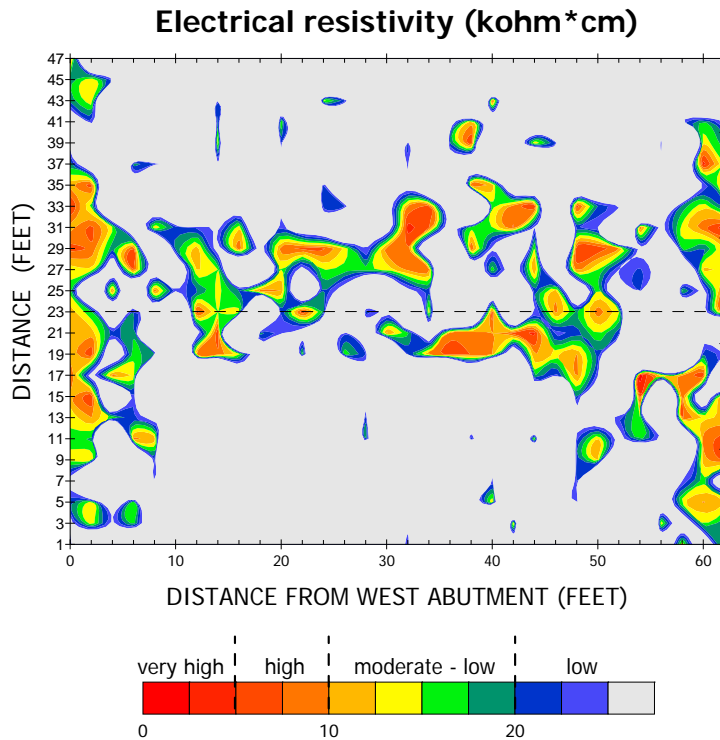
Electrical resistivity (kohm*cm)

DISTANCE (FEET)

47
45
43
41
39
37
35
33
31
29
27
25
23
21
19
17
15
13
11
9
7
5
3
1

0
10
20
30
40
50
60

DISTANCE FROM WEST ABUTMENT (FEET)

very high
high
moderate - low
low

0
10
20